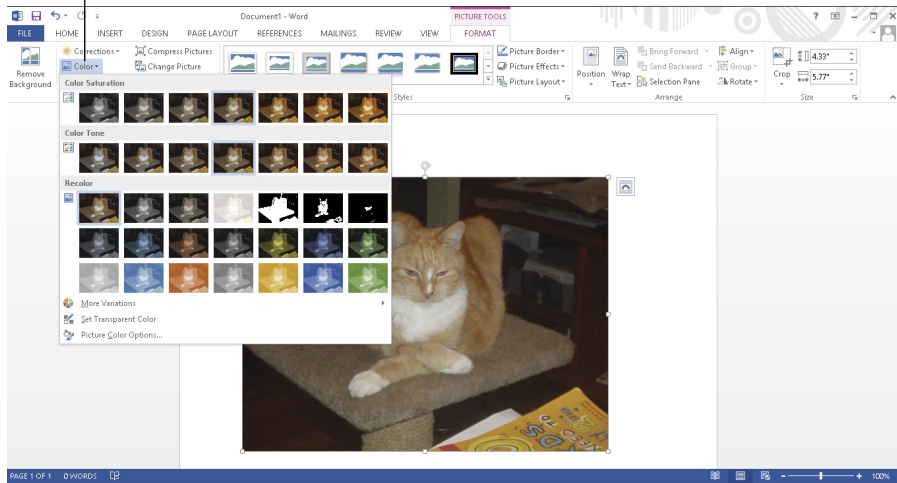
Document1 - Word

PICTURE TOOLS

FILE HOME INSERT DESIGN PAGE LAYOUT REFERENCES MAILINGS REVIEW VIEW FORMAT

Remove Background

Corrections

Color

Compress Pictures

Change Picture

Picture Border

Picture Effects

Picture Layout

Styles

Position

Wrap Text

Bring Forward

Send Backward

Selection Pane

Align

Group

Rotate

Arrange

Crop

4.33"

5.77"

Size

Color Saturation

Color Tone

Recolor

More Variations

Set Transparent Color

Picture Color Options...

PAGE 1 OF 1 0 WORDS

100%